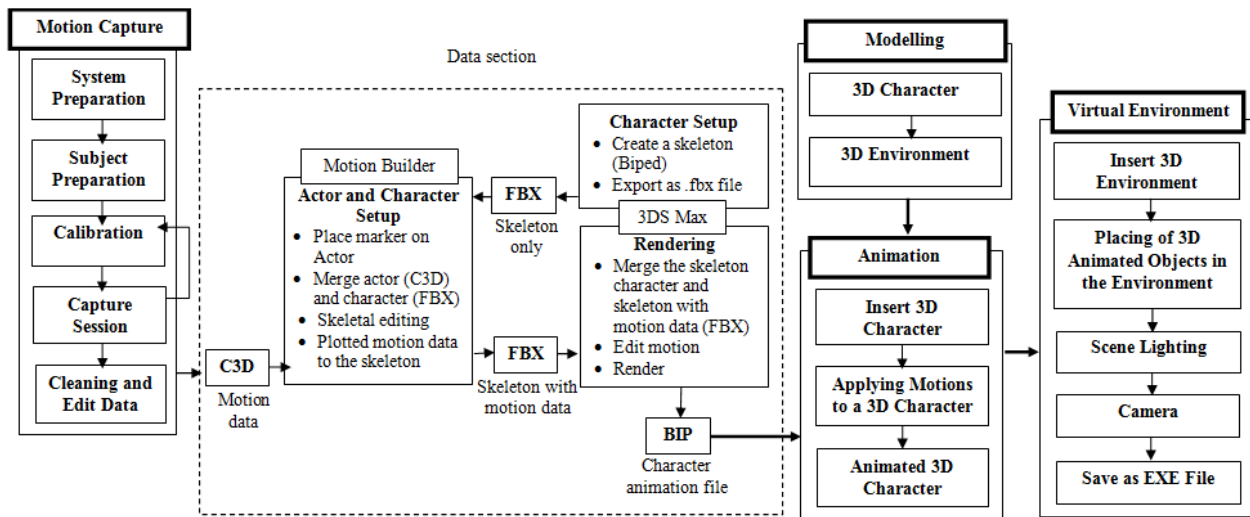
Motion Capture

System Preparation

Subject Preparation

Calibration

Capture Session

Cleaning and Edit Data

Data section

C3D

Motion data

Motion Builder

Actor and Character Setup

- Place marker on Actor
- Merge actor (C3D) and character (FBX)
- Skeletal editing
- Plotted motion data to the skeleton

FBX

Skeleton only

FBX

Skeleton with motion data

Character Setup

- Create a skeleton (Biped)
- Export as .fbx file

3DS Max

Rendering

- Merge the skeleton character and skeleton with motion data (FBX)
- Edit motion
- Render

BIP

Character animation file

Modelling

3D Character

3D Environment

Animation

Insert 3D Character

Applying Motions to a 3D Character

Animated 3D Character

Virtual Environment

Insert 3D Environment

Placing of 3D Animated Objects in the Environment

Scene Lighting

Camera

Save as EXE File